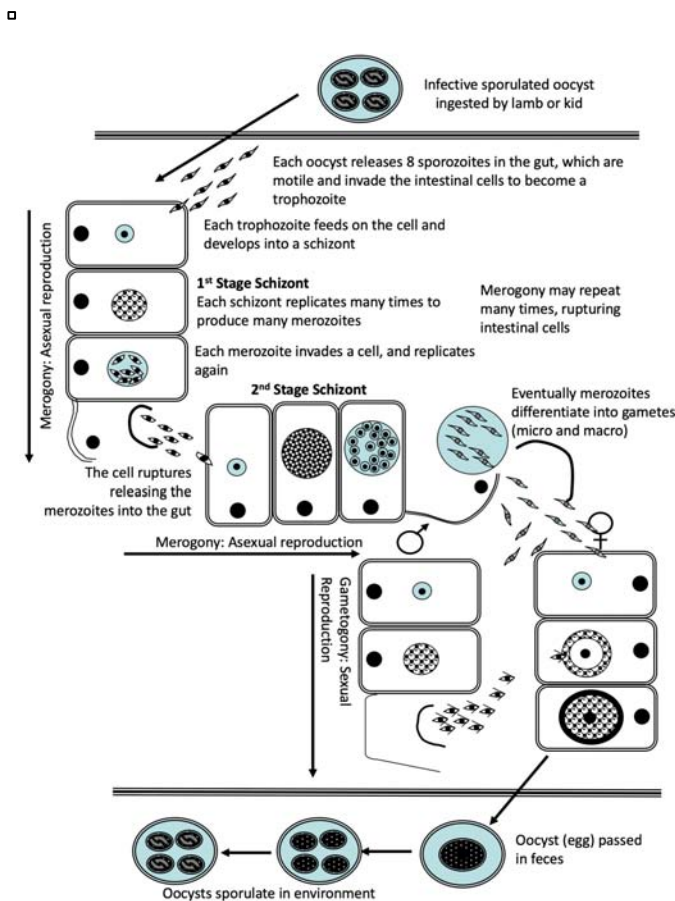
Infective sporulated oocyst ingested by lamb or kid

Each oocyst releases 8 sporozoites in the gut, which are motile and invade the intestinal cells to become a trophozoite

Each trophozoite feeds on the cell and develops into a schizont

Merogony: Asexual reproduction

1$^{st}$ Stage Schizont
Each schizont replicates many times to produce many merozoites

Merogony may repeat many times, rupturing intestinal cells

Each merozoite invades a cell, and replicates again

2$^{nd}$ Stage Schizont

Eventually merozoites differentiate into gametes (micro and macro)

The cell ruptures releasing the merozoites into the gut

Merogony: Asexual reproduction

♂

♀

Gametogony: Sexual Reproduction

Oocyst (egg) passed in feces

Oocysts sporulate in environment